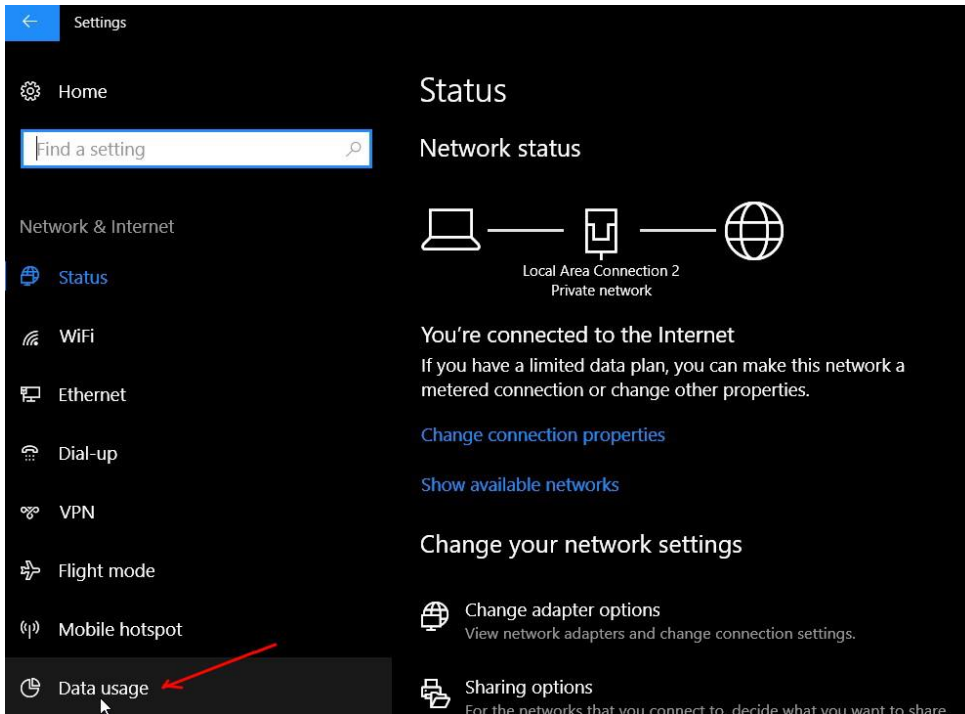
Settings

Home

Find a setting

Network & Internet

Status

WiFi

Ethernet

Dial-up

VPN

Flight mode

Mobile hotspot

Data usage

Status

Network status

Local Area Connection 2
Private network

You're connected to the Internet

If you have a limited data plan, you can make this network a metered connection or change other properties.

Change connection properties

Show available networks

Change your network settings

Change adapter options
View network adapters and change connection settings.

Sharing options
For the networks that you connect to, decide what you want to share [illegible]